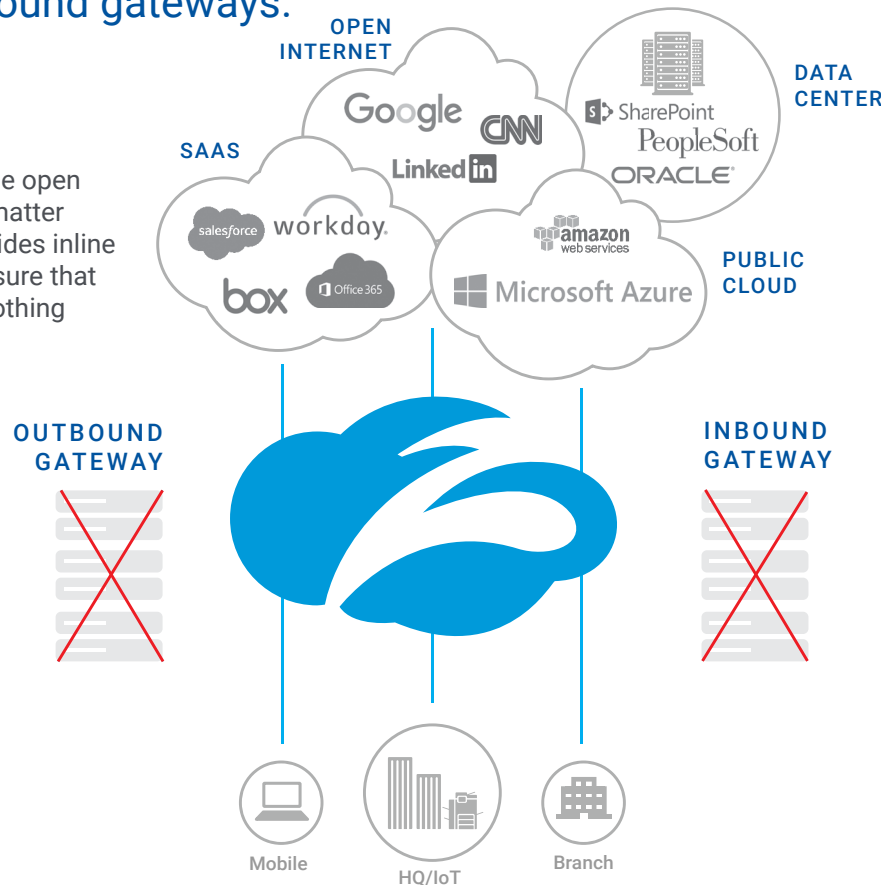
ound gateways.

e open
natter
ides inline
sure that
othing

OPEN INTERNET

Google
CNN
Linked in

DATA CENTER

SharePoint
PeopleSoft
ORACLE

SAAS

salesforce
workday.
box
Office 365

amazon web services
Microsoft Azure

PUBLIC CLOUD

OUTBOUND GATEWAY

INBOUND GATEWAY

Mobile
HQ/IoT
Branch